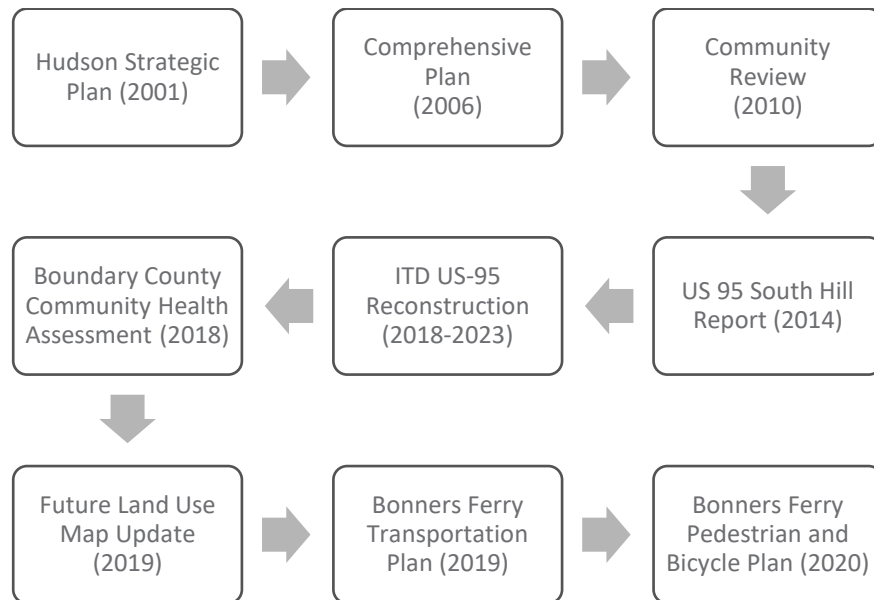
Hudson Strategic Plan (2001)

Comprehensive Plan (2006)

Community Review (2010)

US 95 South Hill Report (2014)

ITD US-95 Reconstruction (2018-2023)

Boundary County Community Health Assessment (2018)

Future Land Use Map Update (2019)

Bonners Ferry Transportation Plan (2019)

Bonners Ferry Pedestrian and Bicycle Plan (2020)